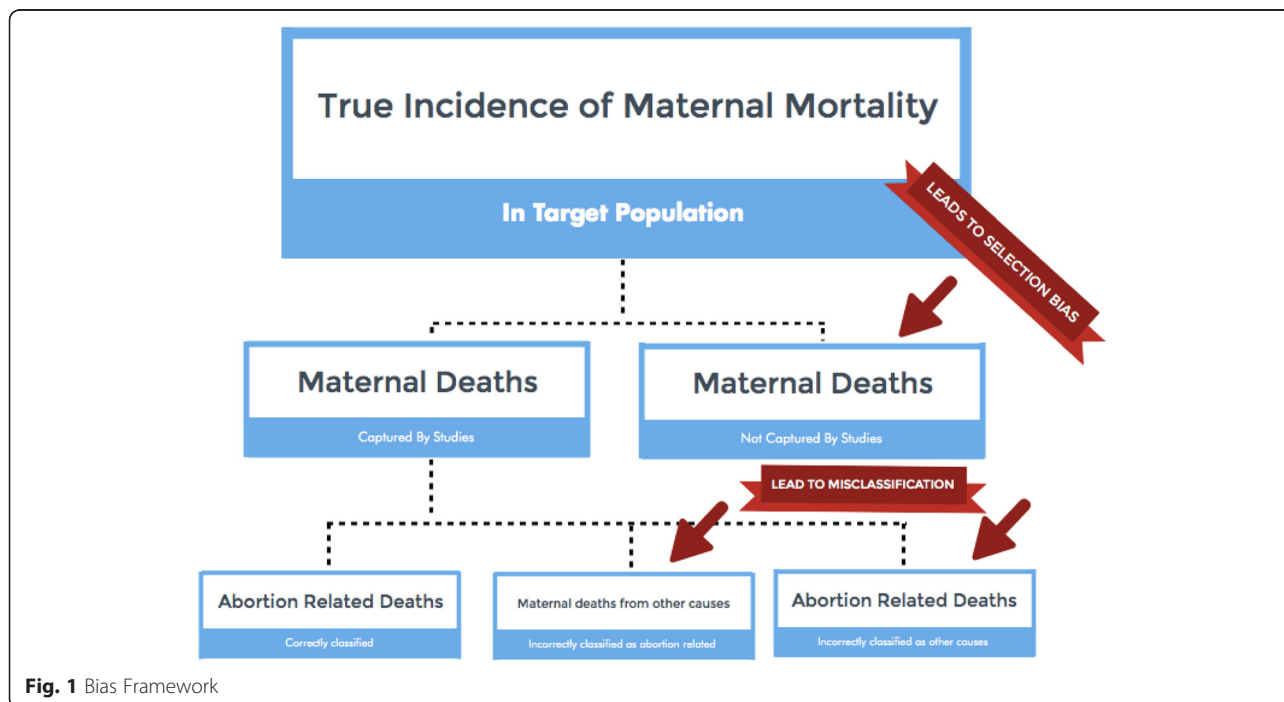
True Incidence of Maternal Mortality

In Target Population

LEADS TO SELECTION BIAS

Maternal Deaths

Captured By Studies

Maternal Deaths

Not Captured By Studies

LEAD TO MISCLASSIFICATION

Abortion Related Deaths

Correctly classified

Maternal deaths from other causes

Incorrectly classified as abortion related

Abortion Related Deaths

Incorrectly classified as other causes

Fig. 1 Bias Framework